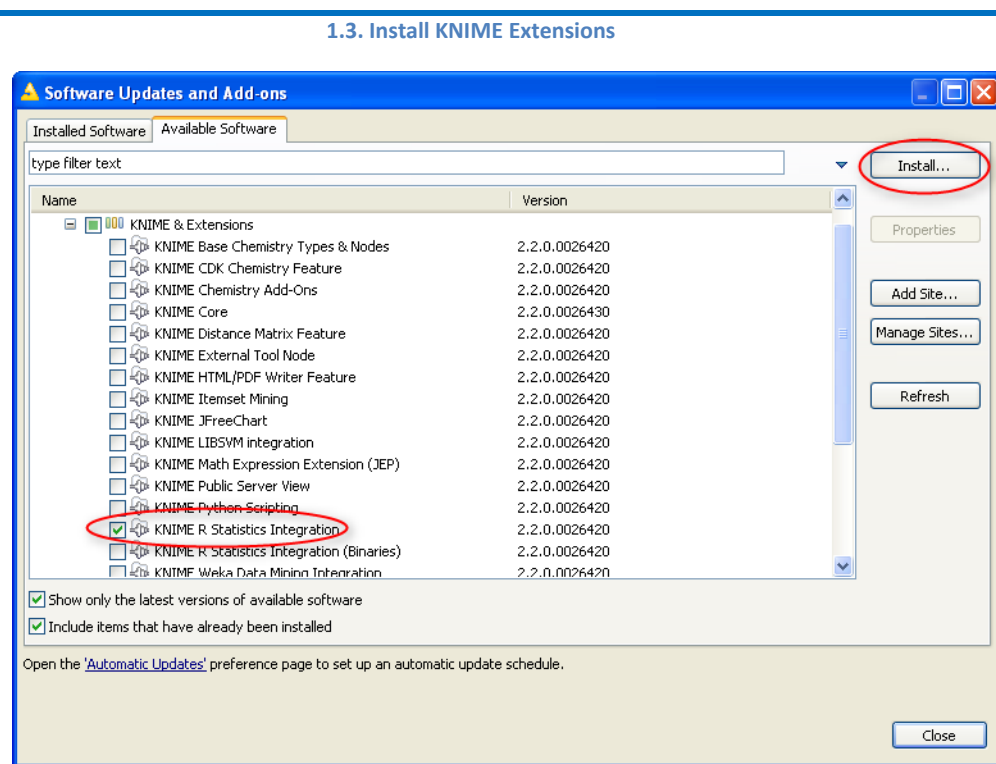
1.3. Install KNIME Extensions

Software Updates and Add-ons

Installed Software | Available Software

type filter text

Install...

Properties

Add Site...

Manage Sites...

Refresh

| Name | Version |
|---|---|
| KNIME & Extensions | |
| KNIME Base Chemistry Types & Nodes | 2.2.0.0026420 |
| KNIME CDK Chemistry Feature | 2.2.0.0026420 |
| KNIME Chemistry Add-Ons | 2.2.0.0026420 |
| KNIME Core | 2.2.0.0026430 |
| KNIME Distance Matrix Feature | 2.2.0.0026420 |
| KNIME External Tool Node | 2.2.0.0026420 |
| KNIME HTML/PDF Writer Feature | 2.2.0.0026420 |
| KNIME Itemset Mining | 2.2.0.0026420 |
| KNIME JFreeChart | 2.2.0.0026420 |
| KNIME LIBSVM integration | 2.2.0.0026420 |
| KNIME Math Expression Extension (JEP) | 2.2.0.0026420 |
| KNIME Public Server View | 2.2.0.0026420 |
| KNIME Python Scripting | 2.2.0.0026420 |
| KNIME R Statistics Integration | 2.2.0.0026420 |
| KNIME R Statistics Integration (Binaries) | 2.2.0.0026420 |
| KNIME Weka Data Mining Integration | 2.2.0.0026420 |

Show only the latest versions of available software

Include items that have already been installed

Open the 'Automatic Updates' preference page to set up an automatic update schedule.

Close